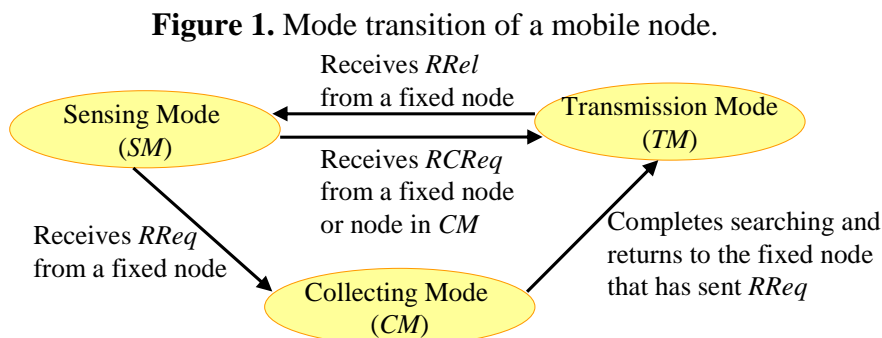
**Figure 1.** Mode transition of a mobile node.

Receives *RRel* from a fixed node

Sensing Mode (*SM*)

Transmission Mode (*TM*)

Receives *RCReq* from a fixed node or node in *CM*

Receives *RReq* from a fixed node

Completes searching and returns to the fixed node that has sent *RReq*

Collecting Mode (*CM*)